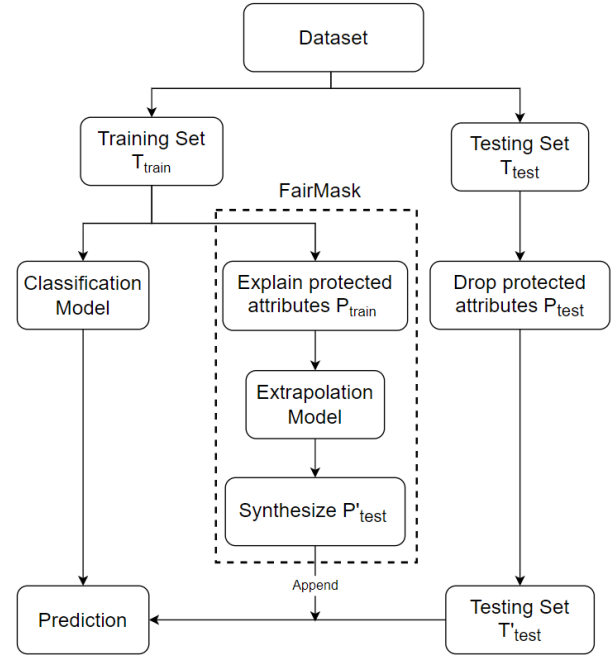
Dataset

Training Set $T_{train}$

Testing Set $T_{test}$

FairMask

Classification Model

Explain protected attributes $P_{train}$

Drop protected attributes $P_{test}$

Extrapolation Model

Synthesize $P'_{test}$

Append

Prediction

Testing Set $T'_{test}$